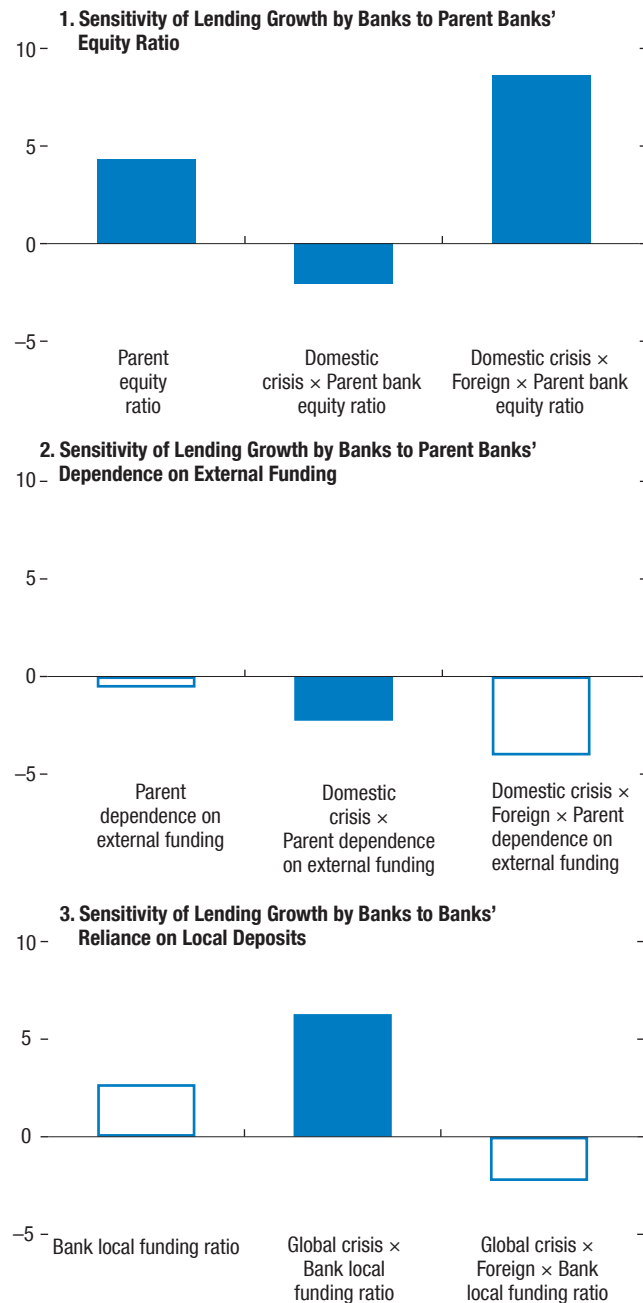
1. Sensitivity of Lending Growth by Banks to Parent Banks' Equity Ratio

10
5
0
–5

Parent equity ratio

Domestic crisis × Parent bank equity ratio

Domestic crisis × Foreign × Parent bank equity ratio

2. Sensitivity of Lending Growth by Banks to Parent Banks' Dependence on External Funding

10
5
0
–5

Parent dependence on external funding

Domestic crisis × Parent dependence on external funding

Domestic crisis × Foreign × Parent dependence on external funding

3. Sensitivity of Lending Growth by Banks to Banks' Reliance on Local Deposits

10
5
0
–5

Bank local funding ratio

Global crisis × Bank local funding ratio

Global crisis × Foreign × Bank local funding ratio